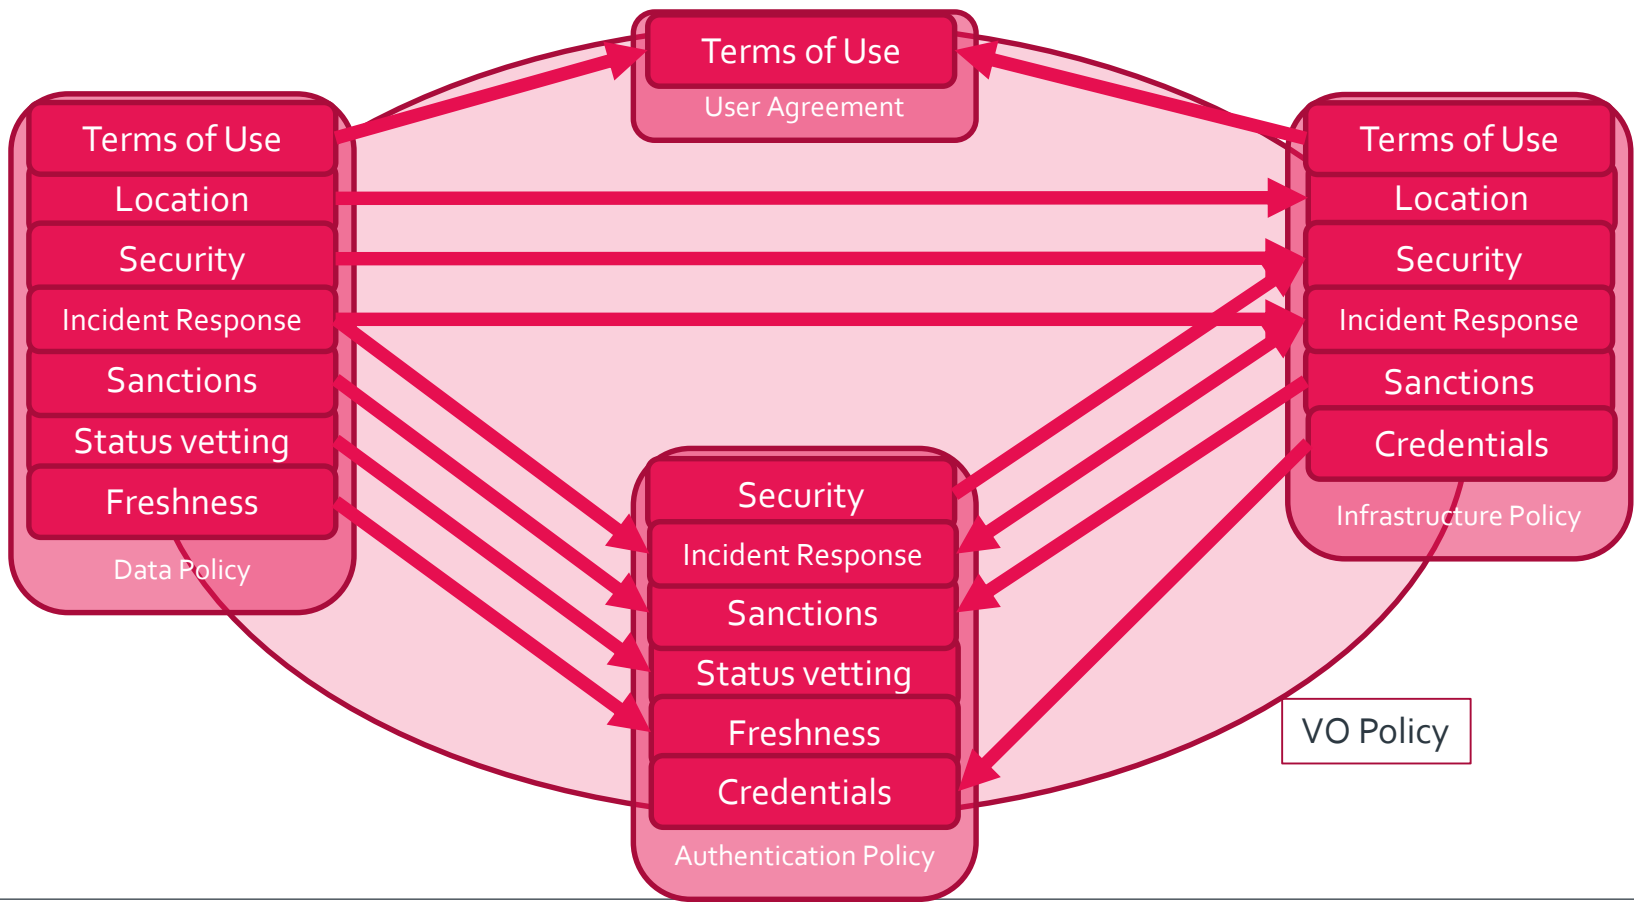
Terms of Use
User Agreement

Terms of Use
Location
Security
Incident Response
Sanctions
Status vetting
Freshness
Data Policy

Terms of Use
Location
Security
Incident Response
Sanctions
Credentials
Infrastructure Policy

Security
Incident Response
Sanctions
Status vetting
Freshness
Credentials
Authentication Policy

VO Policy